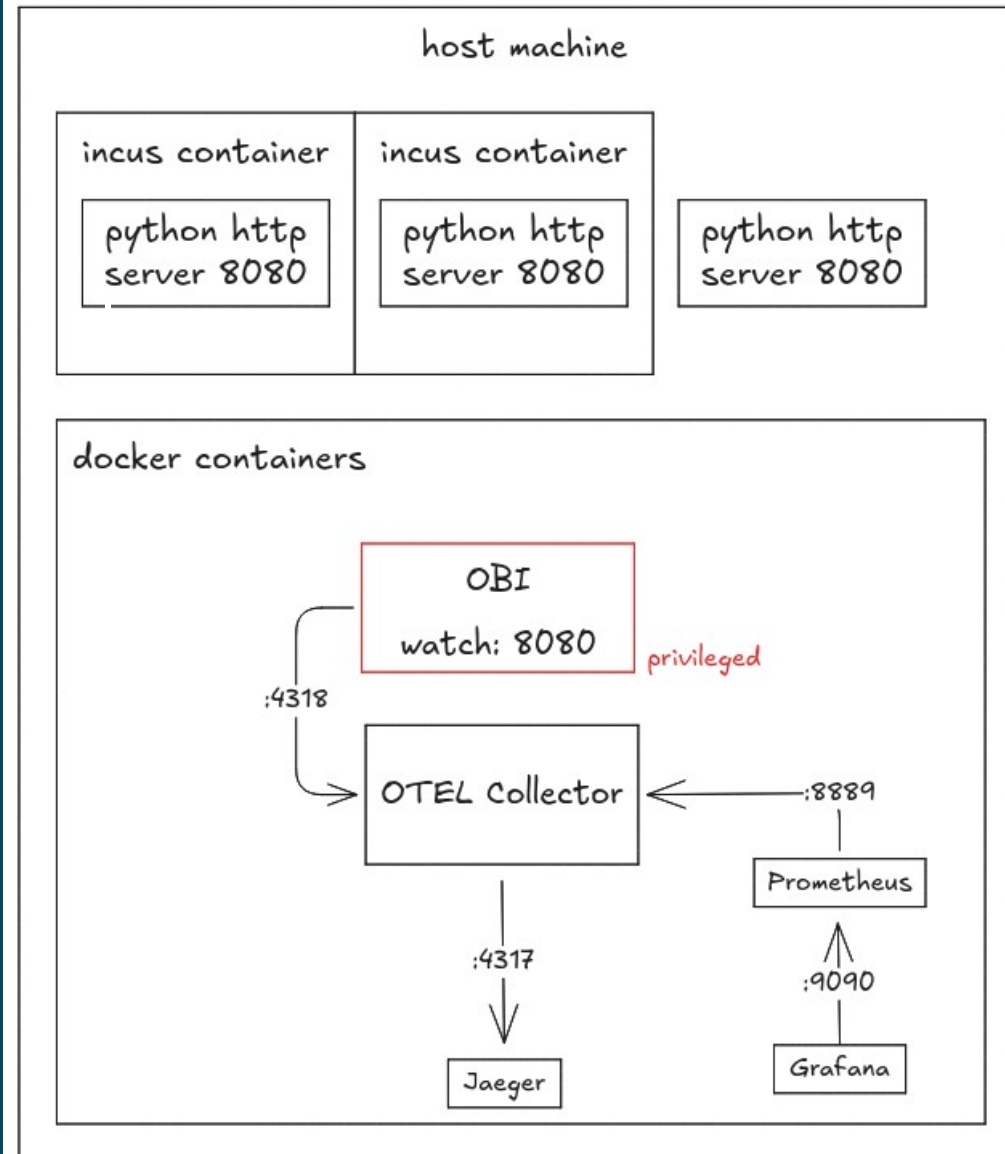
host machine

incus container

python http server 8080

incus container

python http server 8080

python http server 8080

docker containers

OBI

watch: 8080

privileged

:4318

OTEL Collector

:8889

Prometheus

:9090

Grafana

:4317

Jaeger